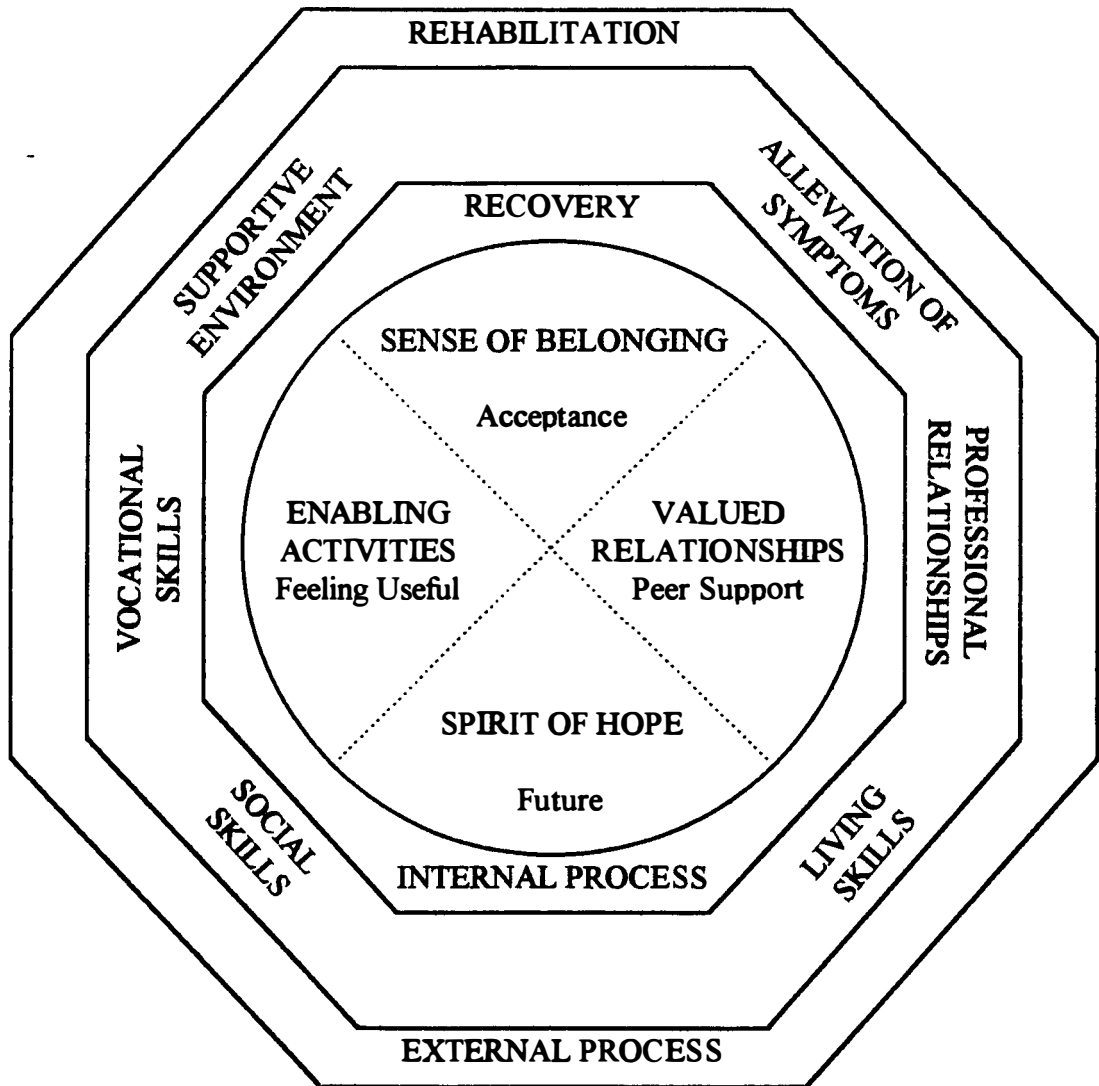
REHABILITATION

SUPPORTIVE ENVIRONMENT

ALLEVIATION OF SYMPTOMS

RECOVERY

SENSE OF BELONGING

Acceptance

VOCATIONAL SKILLS

ENABLING ACTIVITIES
Feeling Useful

VALUED RELATIONSHIPS
Peer Support

PROFESSIONAL RELATIONSHIPS

SPIRIT OF HOPE

Future

SOCIAL SKILLS

INTERNAL PROCESS

LIVING SKILLS

EXTERNAL PROCESS